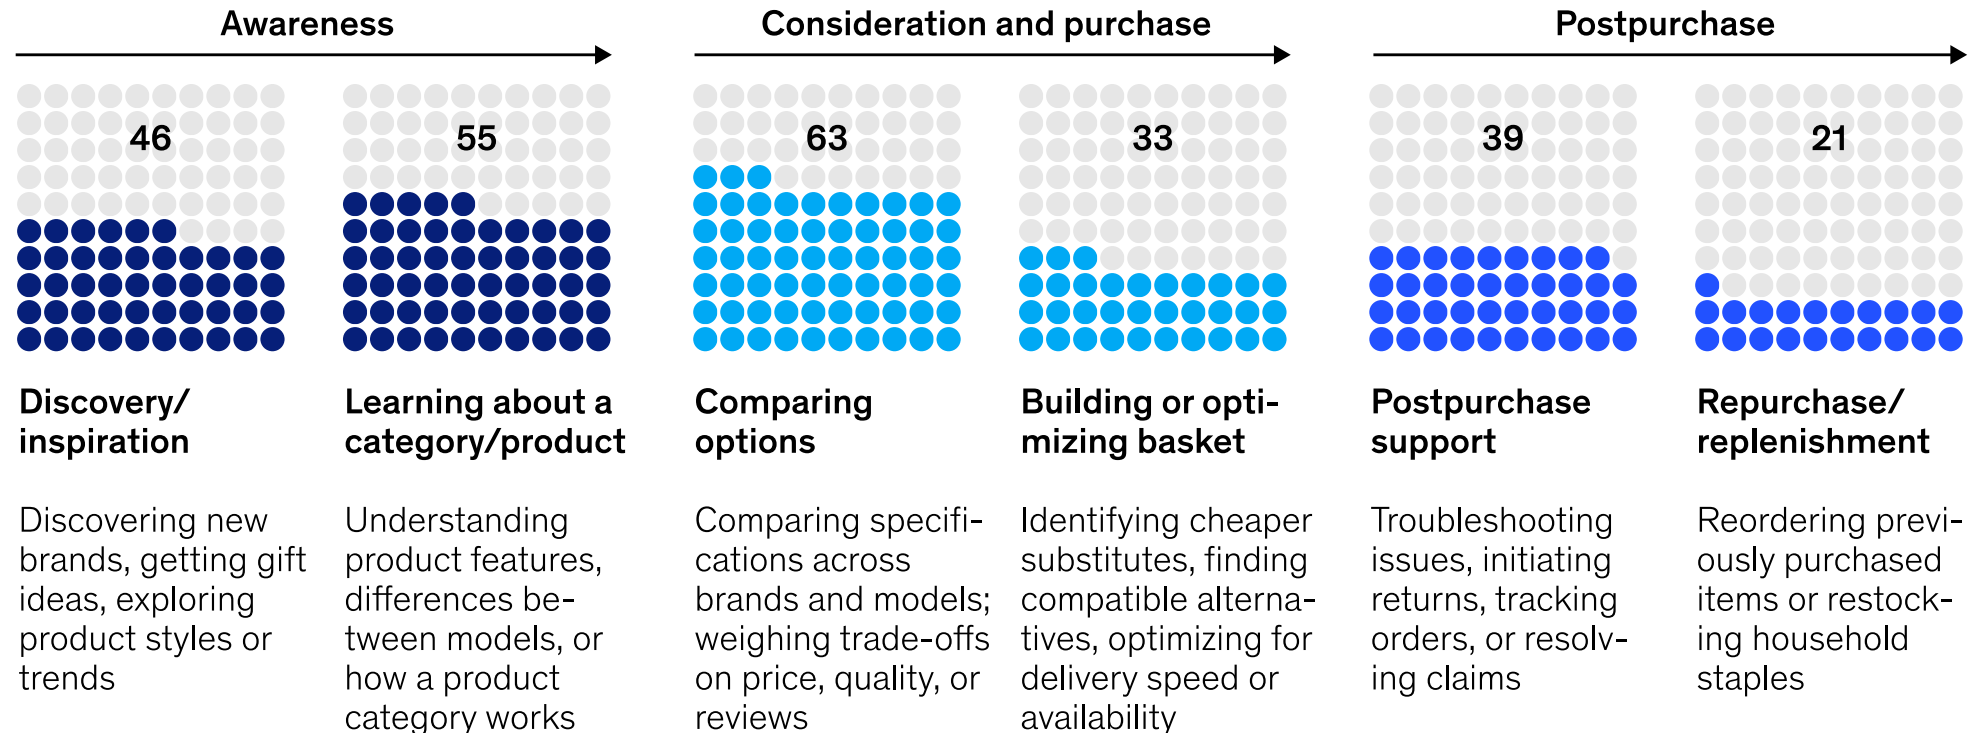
Awareness

46

55

Discovery/ inspiration

Discovering new brands, getting gift ideas, exploring product styles or trends

Learning about a category/product

Understanding product features, differences between models, or how a product category works

Consideration and purchase

63

33

Comparing options

Comparing specifications across brands and models; weighing trade-offs on price, quality, or reviews

Building or optimizing basket

Identifying cheaper substitutes, finding compatible alternatives, optimizing for delivery speed or availability

Postpurchase

39

21

Postpurchase support

Troubleshooting issues, initiating returns, tracking orders, or resolving claims

Repurchase/ replenishment

Reordering previously purchased items or restocking household staples